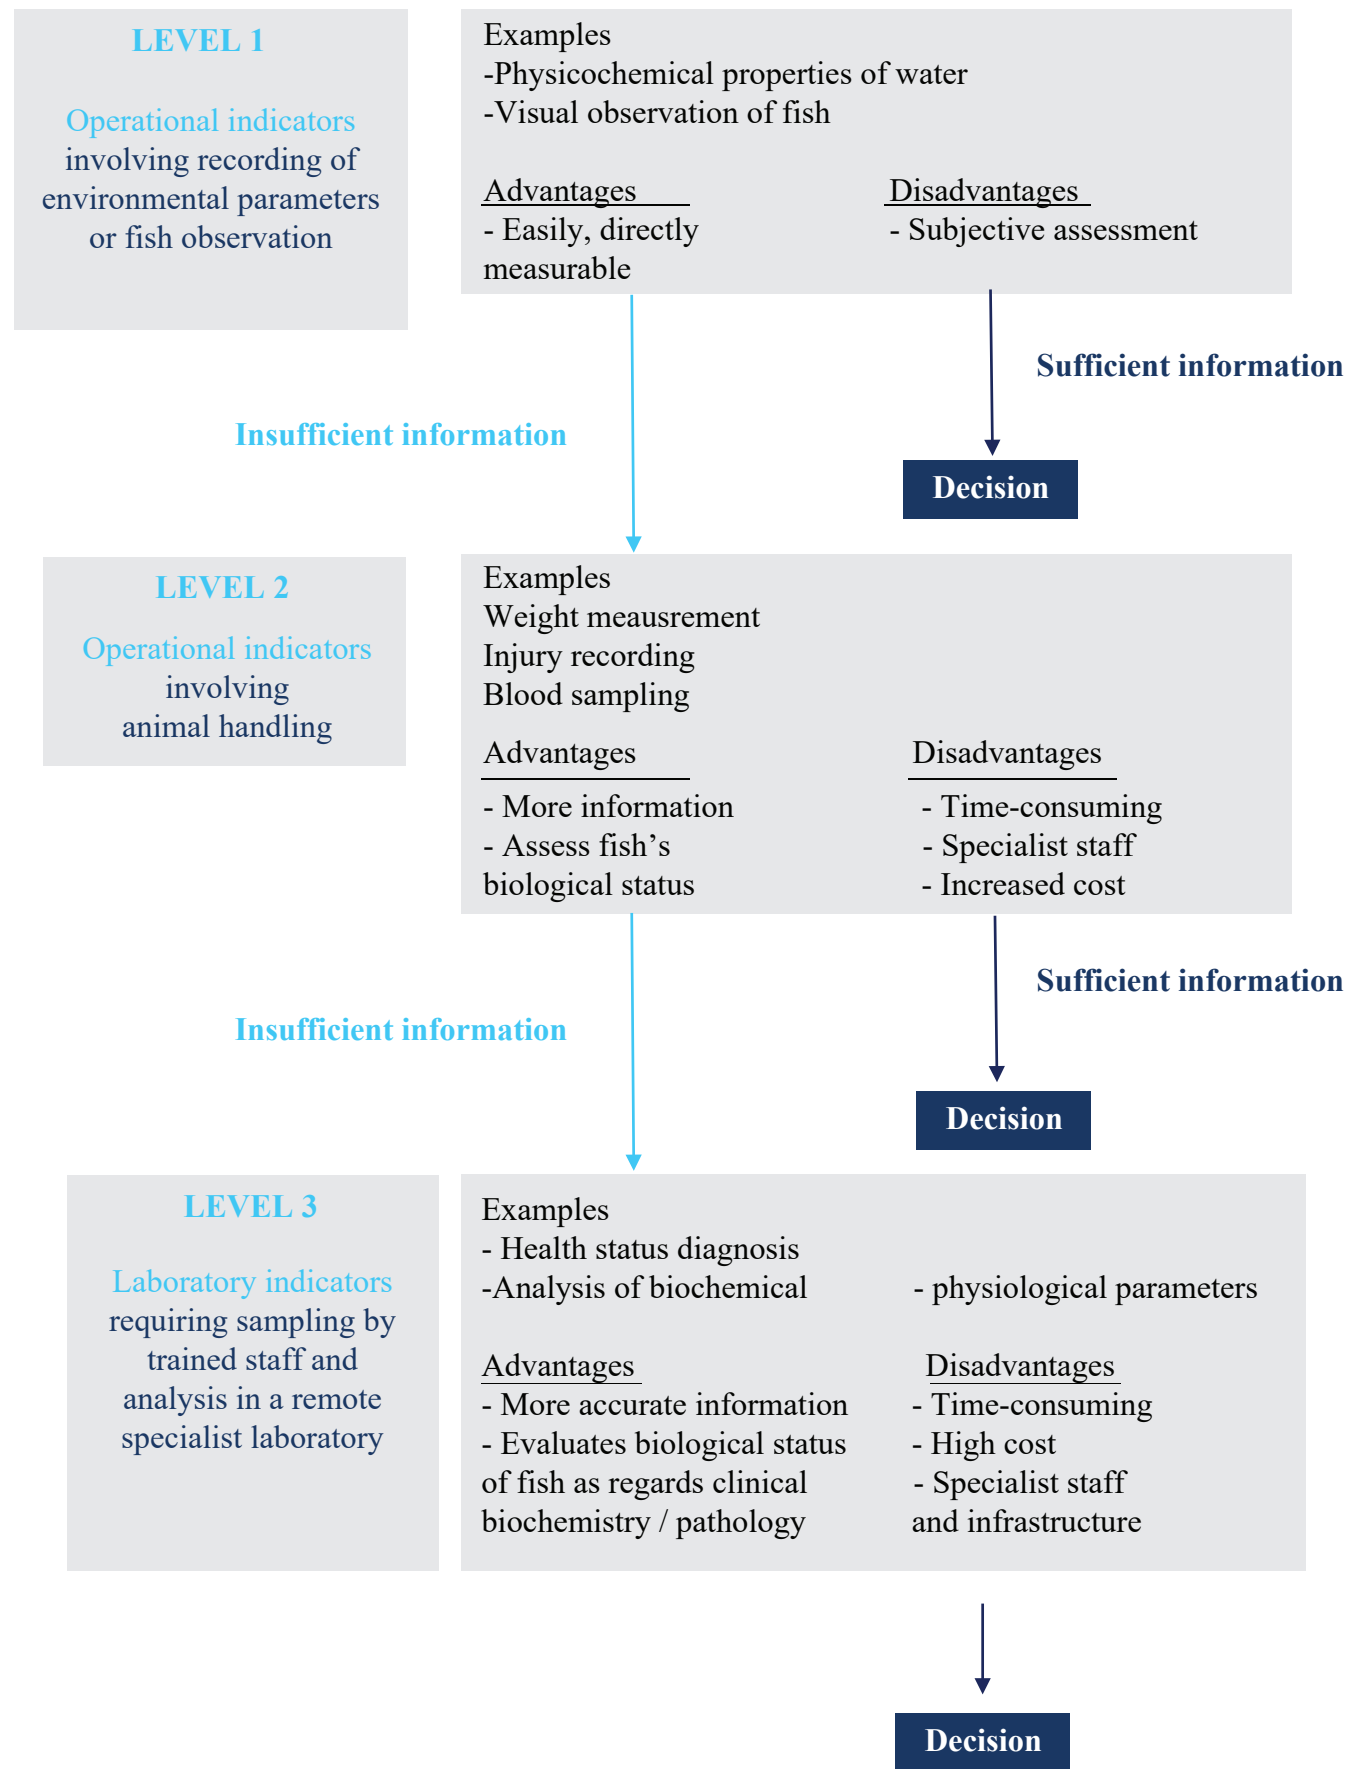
LEVEL 1

Operational indicators involving recording of environmental parameters or fish observation

Examples
-Physicochemical properties of water
-Visual observation of fish

Advantages
- Easily, directly measurable

Disadvantages
- Subjective assessment

Insufficient information

Sufficient information

Decision

LEVEL 2

Operational indicators involving animal handling

Examples
Weight meausrement
Injury recording
Blood sampling

Advantages
- More information
- Assess fish's biological status

Disadvantages
- Time-consuming
- Specialist staff
- Increased cost

Insufficient information

Sufficient information

Decision

LEVEL 3

Laboratory indicators requiring sampling by trained staff and analysis in a remote specialist laboratory

Examples
- Health status diagnosis
-Analysis of biochemical - physiological parameters

Advantages
- More accurate information
- Evaluates biological status of fish as regards clinical biochemistry / pathology

Disadvantages
- Time-consuming
- High cost
- Specialist staff and infrastructure

Decision